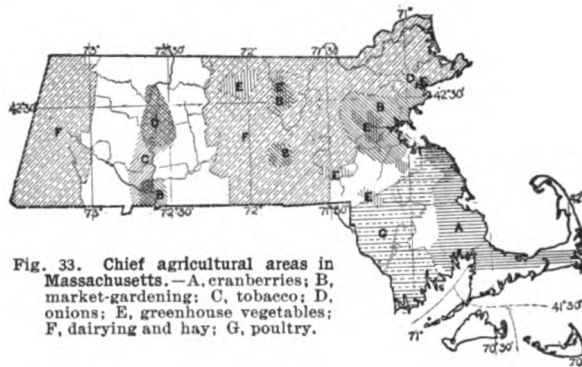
71°
73°
72°30'
72°
71°30'
42°30'
42°30'
D
E
E
B
B
E
G
F
C
F
B
B
E
E
B
E
G
A
73°
72°30'
72°
71°30'
41°30'
71°
70°30'

Fig. 33. Chief agricultural areas in Massachusetts.—A, cranberries; B, market-gardening; C, tobacco; D, onions; E, greenhouse vegetables; F, dairying and hay; G, poultry.